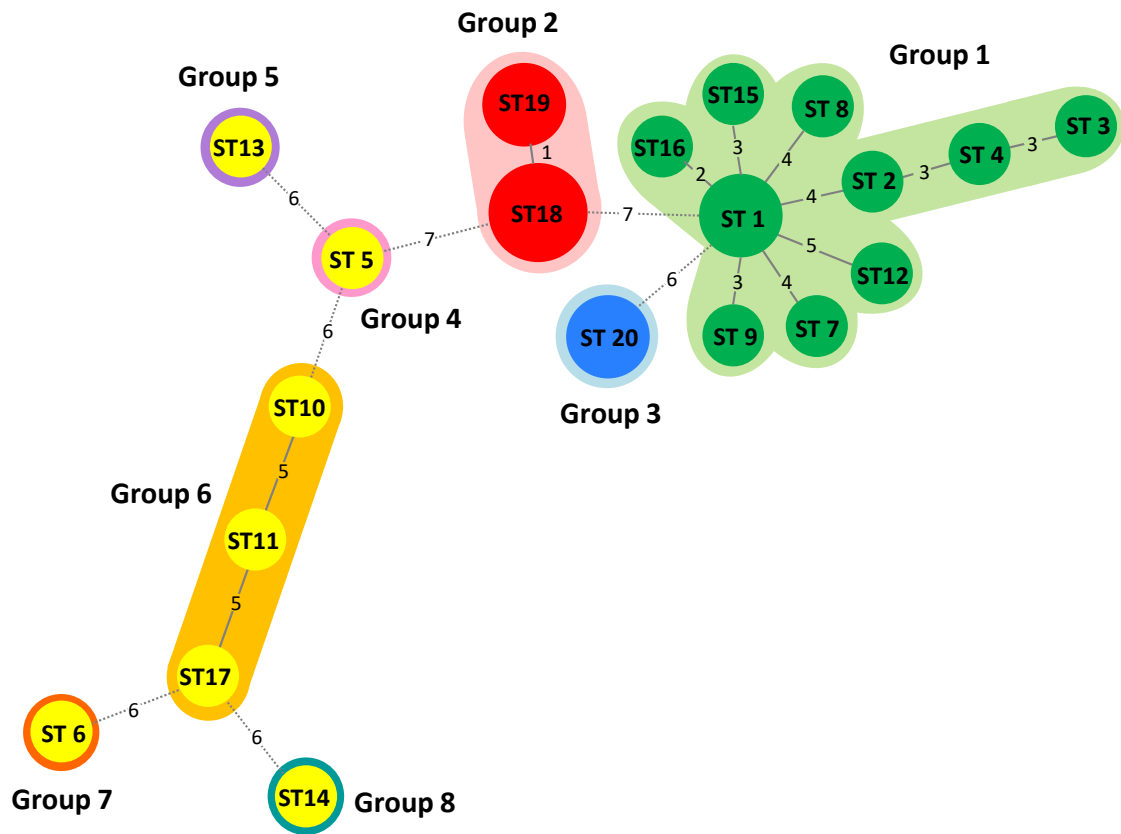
Group 2

Group 5

Group 1

ST19

ST15

ST 8

ST13

1

3

4

ST 3

ST16

3

ST 4

2

3

ST 2

6

4

ST18

7

ST 1

7

ST 5

5

ST12

6

3

4

Group 4

6

ST 20

ST 9

ST 7

Group 3

ST10

5

Group 6

ST11

5

ST17

ST 6

6

6

Group 7

ST14

Group 8